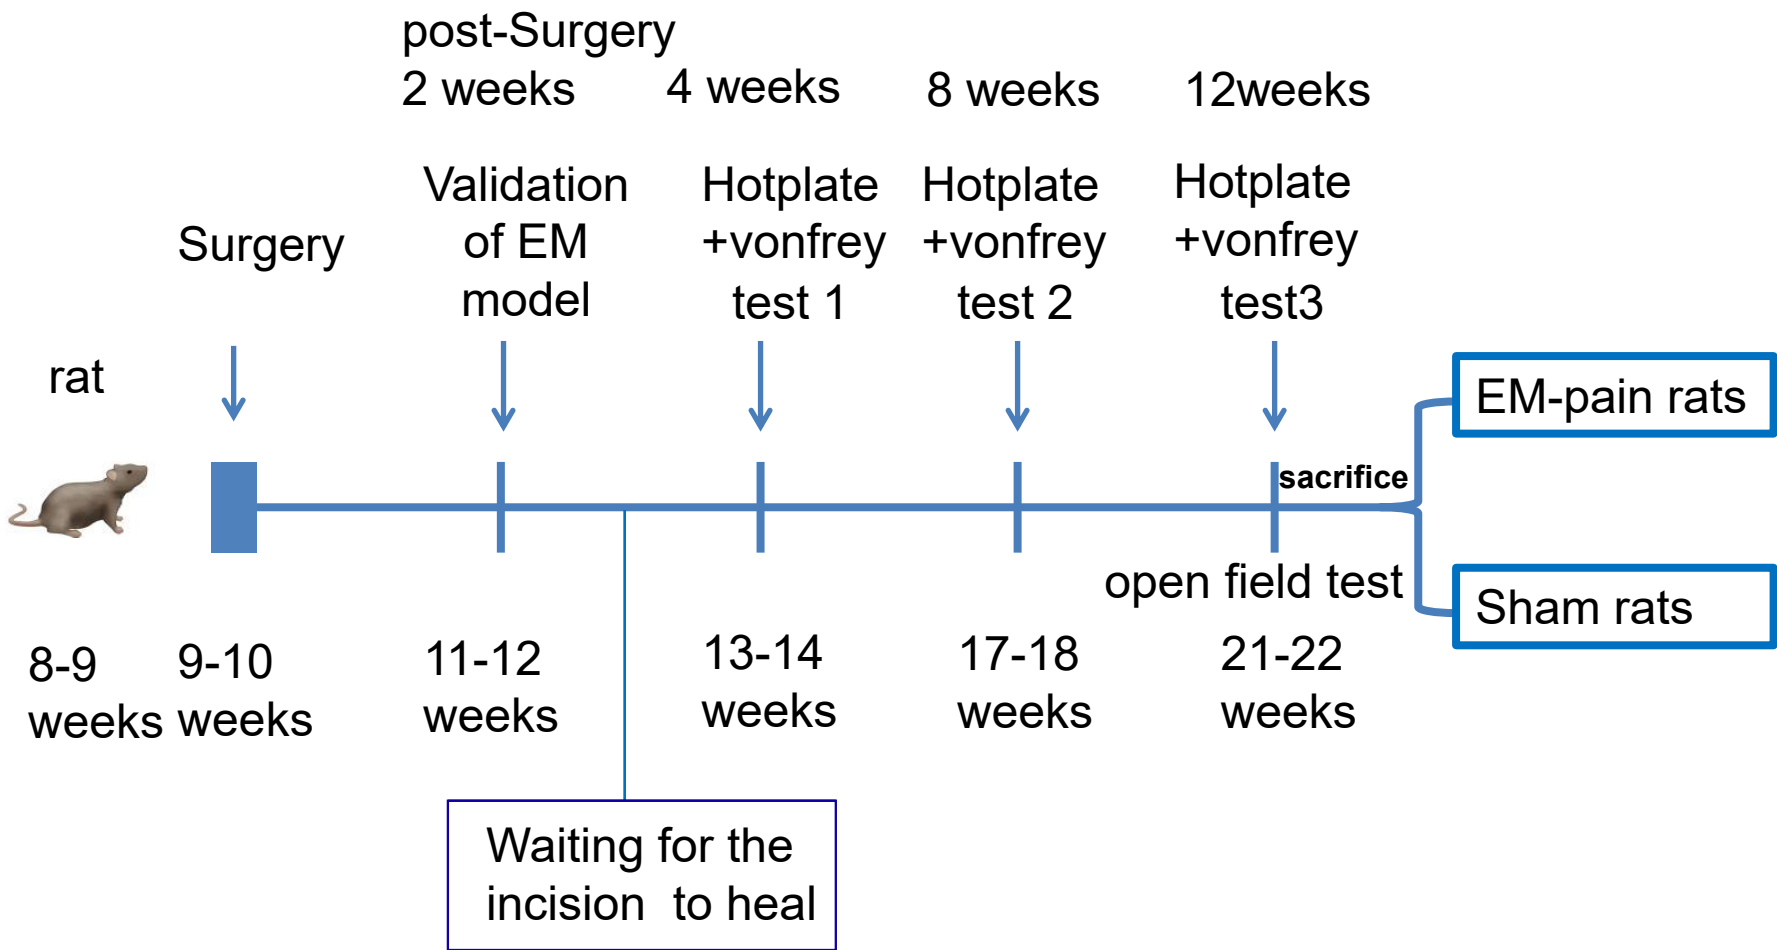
post-Surgery

2 weeks 4 weeks 8 weeks 12weeks

Surgery

Validation of EM model

Hotplate +vonfrey test 1

Hotplate +vonfrey test 2

Hotplate +vonfrey test3

rat

EM-pain rats

sacrifice

open field test

Sham rats

8-9 weeks

9-10 weeks

11-12 weeks

13-14 weeks

17-18 weeks

21-22 weeks

Waiting for the incision to heal